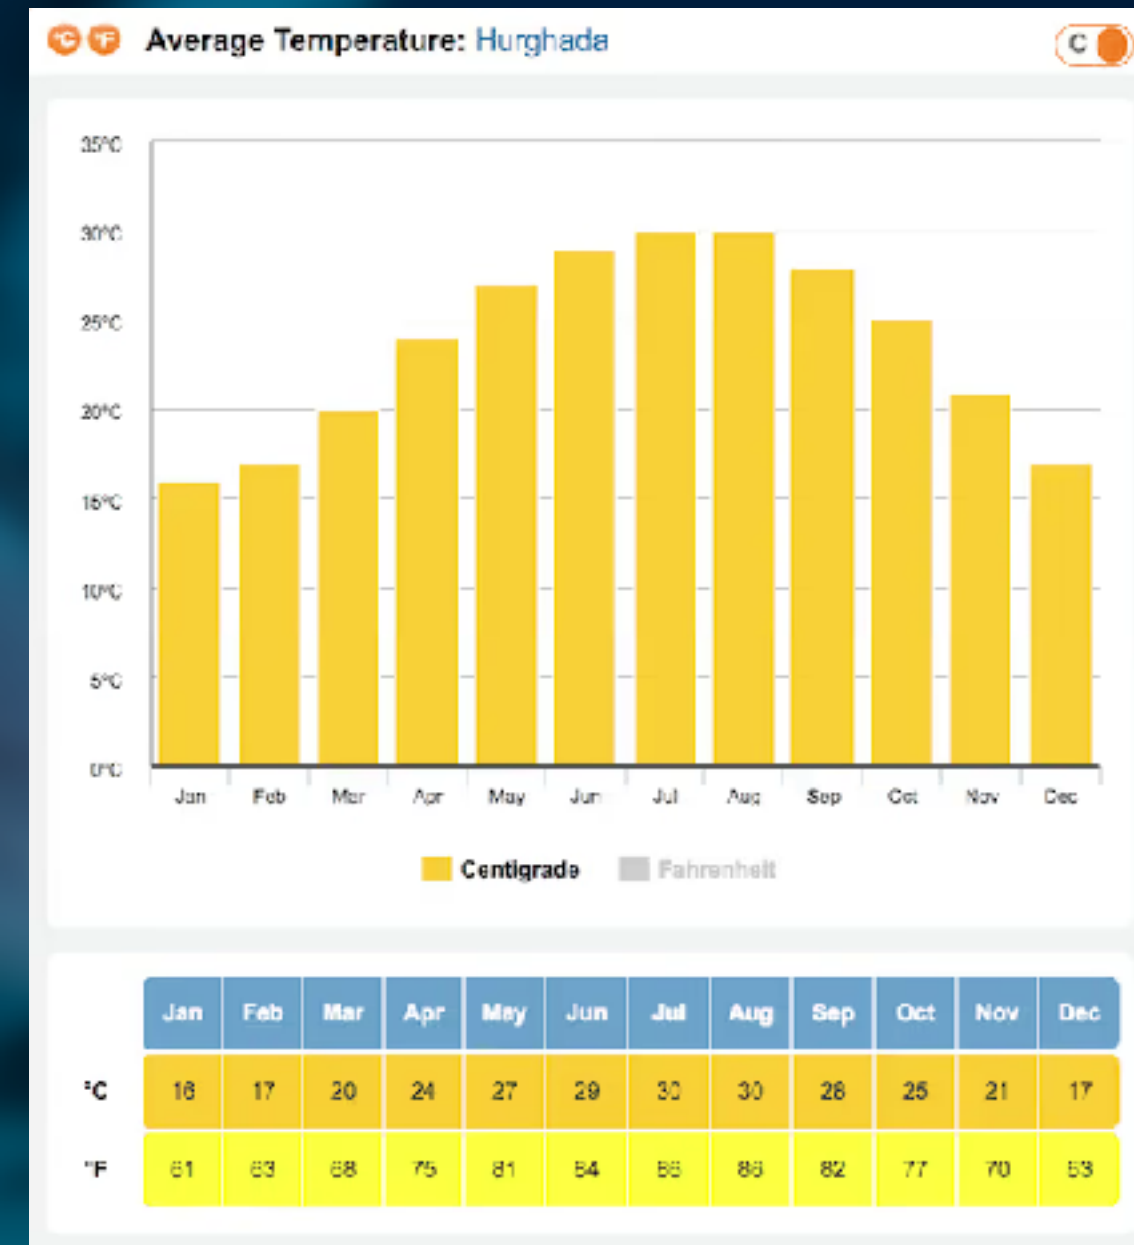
°C °F Average Temperature: Hurghada

C

35°C
30°C
25°C
20°C
15°C
10°C
5°C
0°C

Jan Feb Mar Apr May Jun Jul Aug Sep Oct Nov Dec

Centigrade Fahrenheit

| | Jan | Feb | Mar | Apr | May | Jun | Jul | Aug | Sep | Oct | Nov | Dec |
|---|---|---|---|---|---|---|---|---|---|---|---|---|
| °C | 16 | 17 | 20 | 24 | 27 | 29 | 30 | 30 | 28 | 25 | 21 | 17 |
| °F | 61 | 63 | 68 | 75 | 81 | 84 | 86 | 86 | 82 | 77 | 70 | 63 |